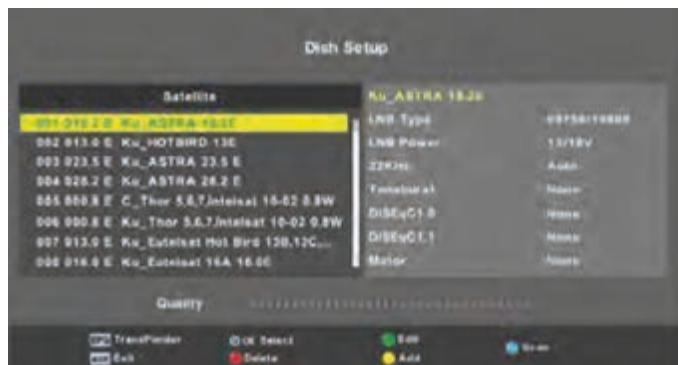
Dish Setup

Satellite

001 019.2 E Ku_ASTRA 19.2E
002 013.0 E Ku_HOTBIRD 13E
003 023.5 E Ku_ASTRA 23.5 E
004 028.2 E Ku_ASTRA 28.2 E
005 008.8 E C_Thor 5,6,7,Intelsat 10-02 0.8W
006 000.8 E Ku_Thor 5,6,7,Intelsat 10-02 0.8W
007 013.0 E Ku_Eutelsat Hot Bird 13B,12C,...
008 016.0 E Ku_Eutelsat 16A 16.0E

Ku_ASTRA 19.2E
LNB Type 09750/10600
LNB Power 13/18V
22KHz Auto
Toneburst None
DiSEqC1.0 None
DiSEqC1.1 None
Motor None

Quality

TransPonder
Exit
OK Select
Delete
Edit
Add
Scan